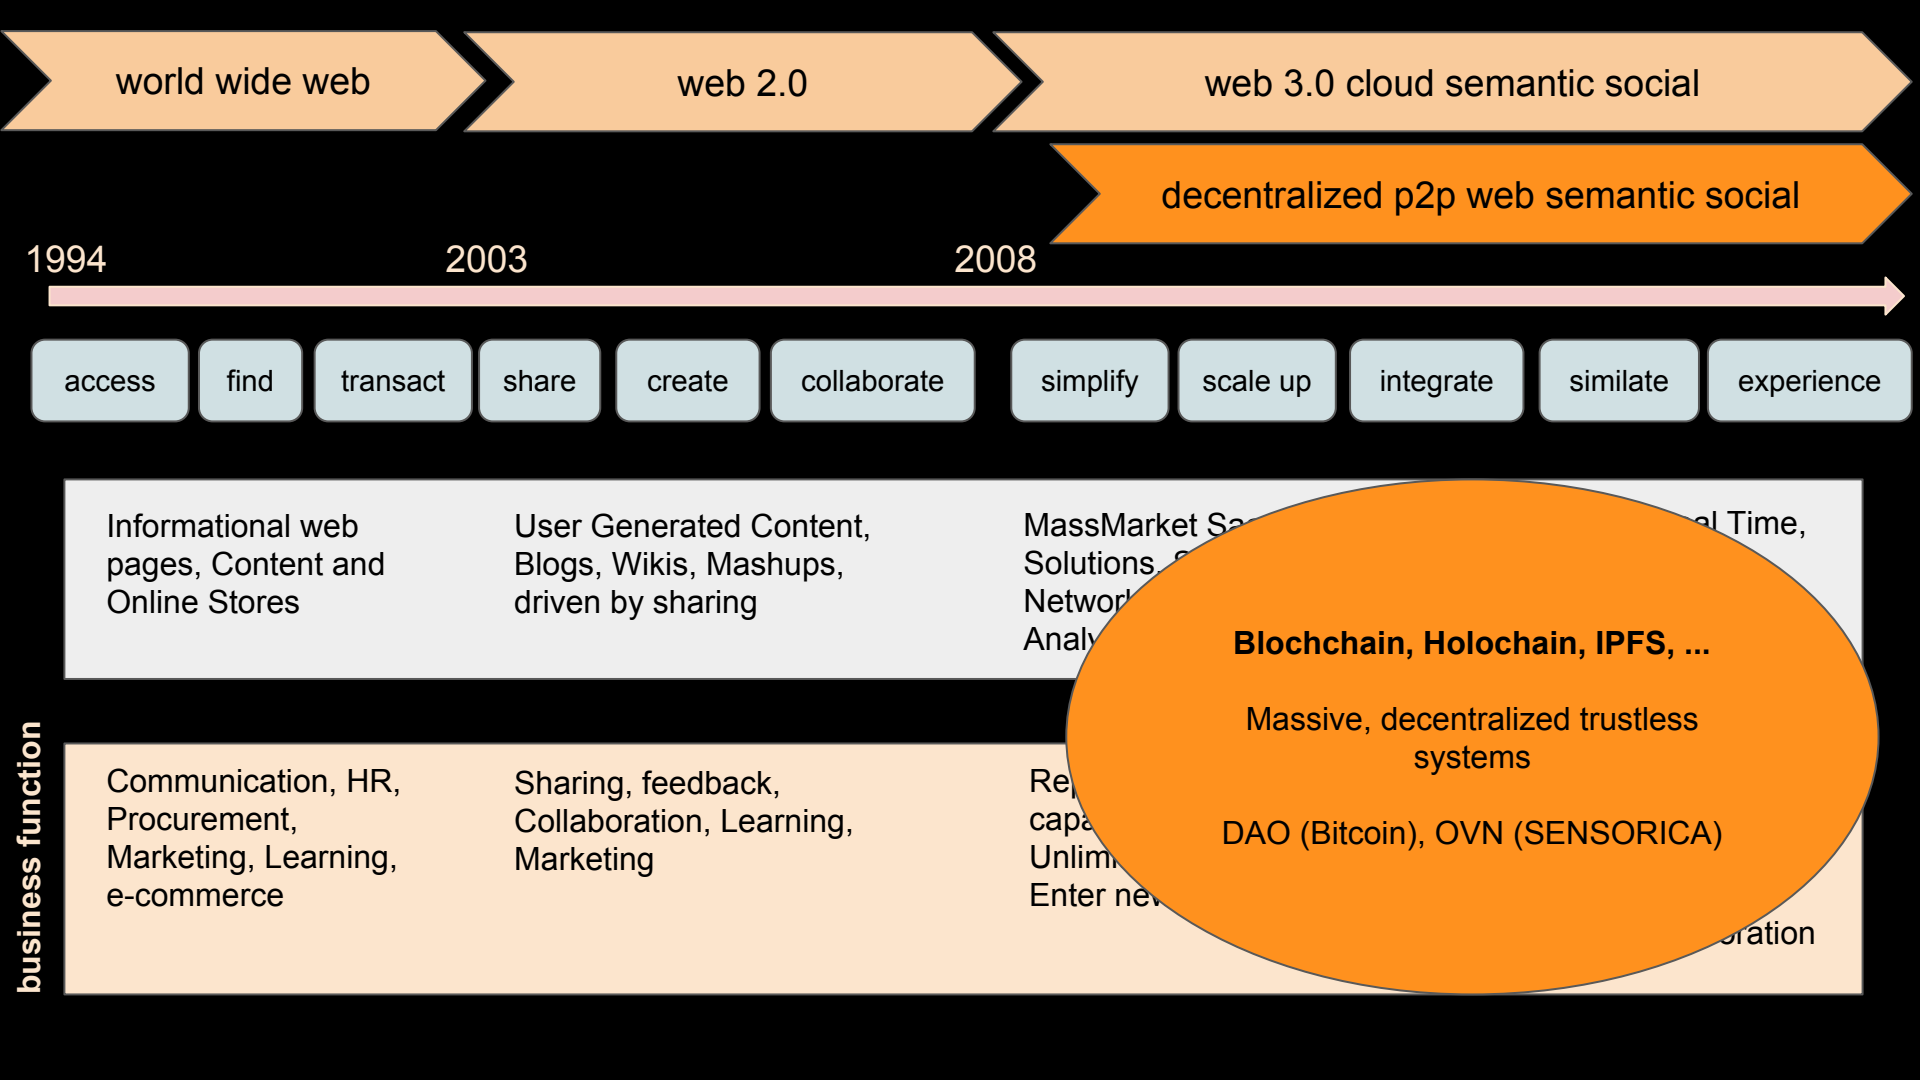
world wide web

web 2.0

web 3.0 cloud semantic social

decentralized p2p web semantic social

1994

2003

2008

access

find

transact

share

create

collaborate

simplify

scale up

integrate

similate

experience

Informational web pages, Content and Online Stores

User Generated Content, Blogs, Wikis, Mashups, driven by sharing

MassMarket Sa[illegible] Solutions, S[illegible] Networ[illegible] Analy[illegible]

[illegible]al Time,

Blochchain, Holochain, IPFS, ...

Massive, decentralized trustless systems

DAO (Bitcoin), OVN (SENSORICA)

business function

Communication, HR, Procurement, Marketing, Learning, e-commerce

Sharing, feedback, Collaboration, Learning, Marketing

Re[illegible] capa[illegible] Unlim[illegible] Enter ne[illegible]

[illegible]ration